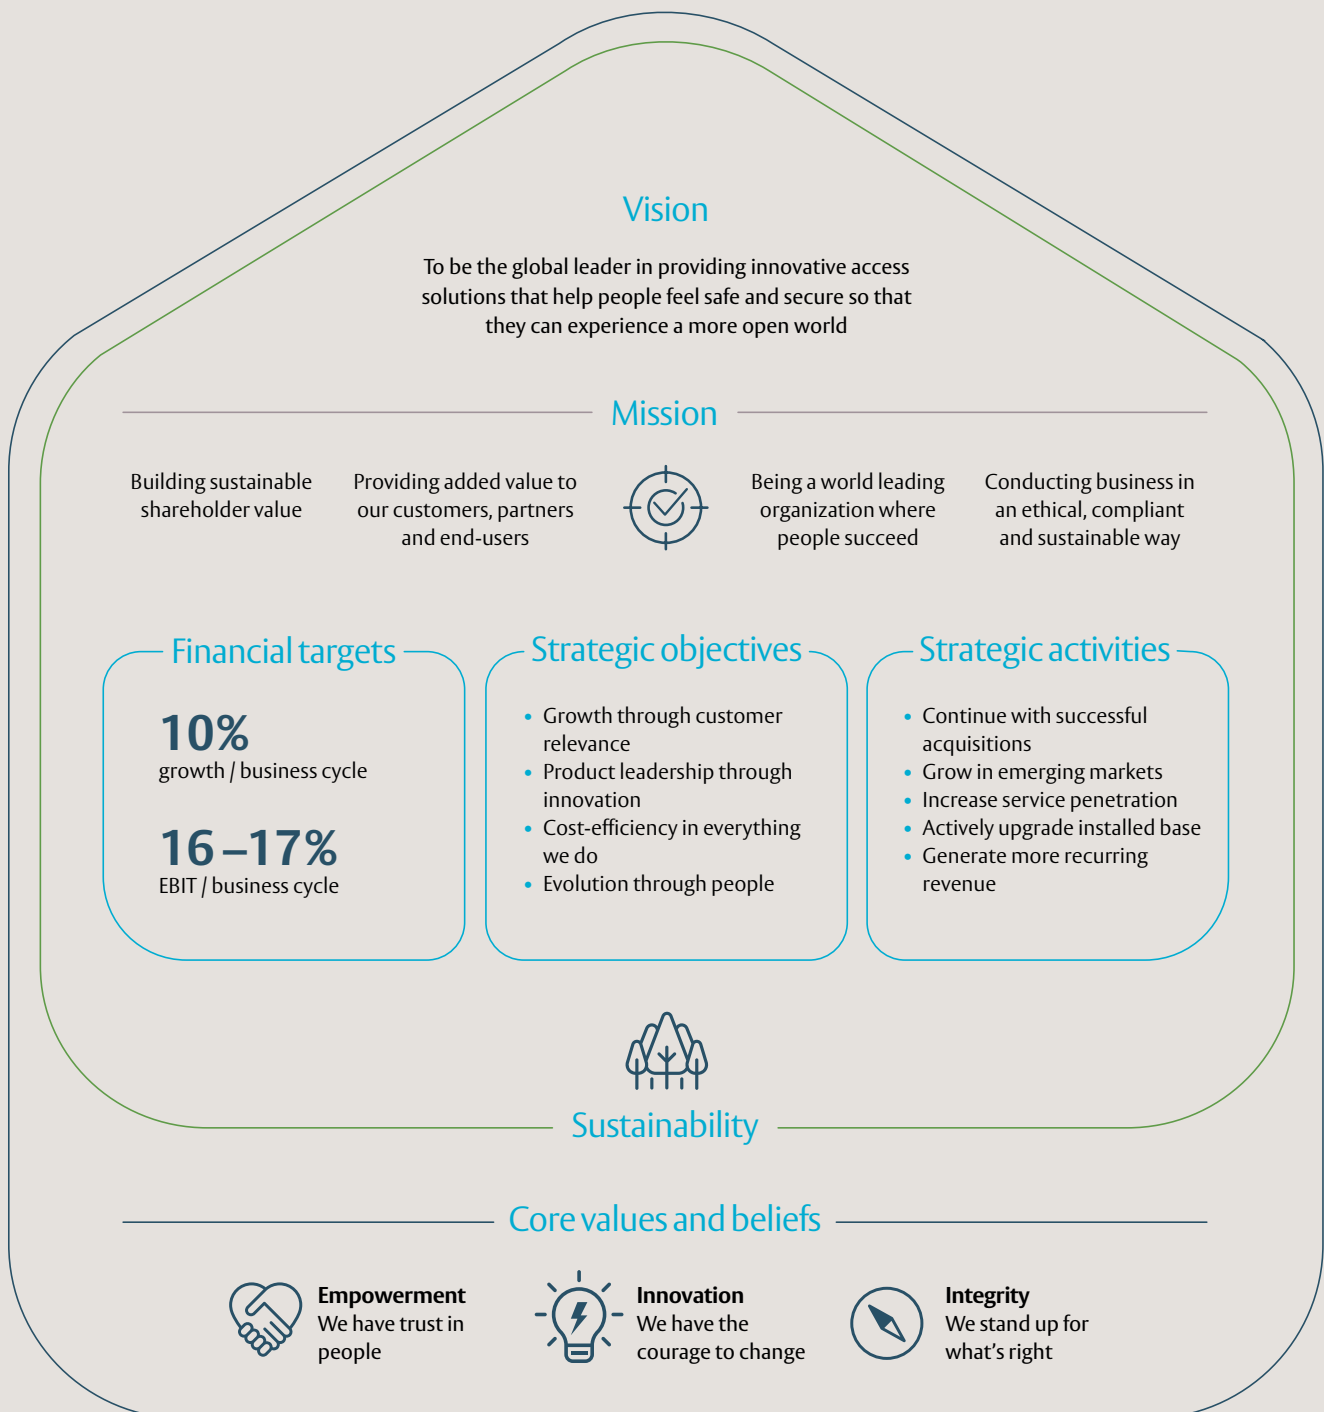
Vision

To be the global leader in providing innovative access solutions that help people feel safe and secure so that they can experience a more open world

Mission

Building sustainable shareholder value

Providing added value to our customers, partners and end-users

Being a world leading organization where people succeed

Conducting business in an ethical, compliant and sustainable way

Financial targets

10%
growth / business cycle

16–17%
EBIT / business cycle

Strategic objectives

- Growth through customer relevance
- Product leadership through innovation
- Cost-efficiency in everything we do
- Evolution through people

Strategic activities

- Continue with successful acquisitions
- Grow in emerging markets
- Increase service penetration
- Actively upgrade installed base
- Generate more recurring revenue

Sustainability

Core values and beliefs

Empowerment
We have trust in people

Innovation
We have the courage to change

Integrity
We stand up for what's right